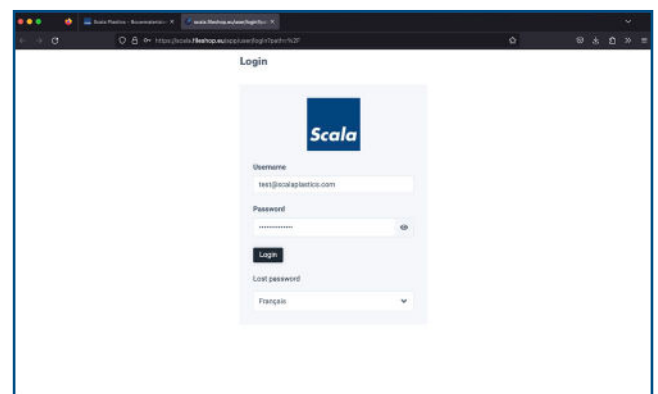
Scala Plastics – Documentation ×
scala.fileshop.eu/user/login?path= ×

https://scala.fileshop.eu/app/user/login?path=%2F

Login

Scala

Username

test@scalaplastics.com

Password

••••••••••••••

Login

Lost password

Français